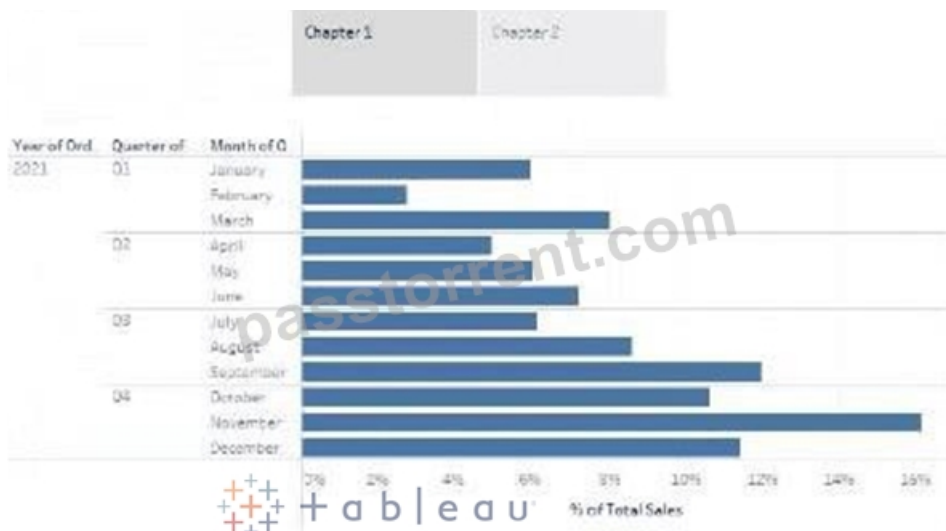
Chapter 1 Chapter 2

| Year of Ord. | Quarter of | Month of O |
|---|---|---|
| 2021 | Q1 | January |
| | | February |
| | | March |
| | Q2 | April |
| | | May |
| | | June |
| | Q3 | July |
| | | August |
| | | September |
| | Q4 | October |
| | | November |
| | | December |

0% 2% 4% 6% 8% 10% 12% 14% 16%

% of Total Sales

passtorrent.com

tableau